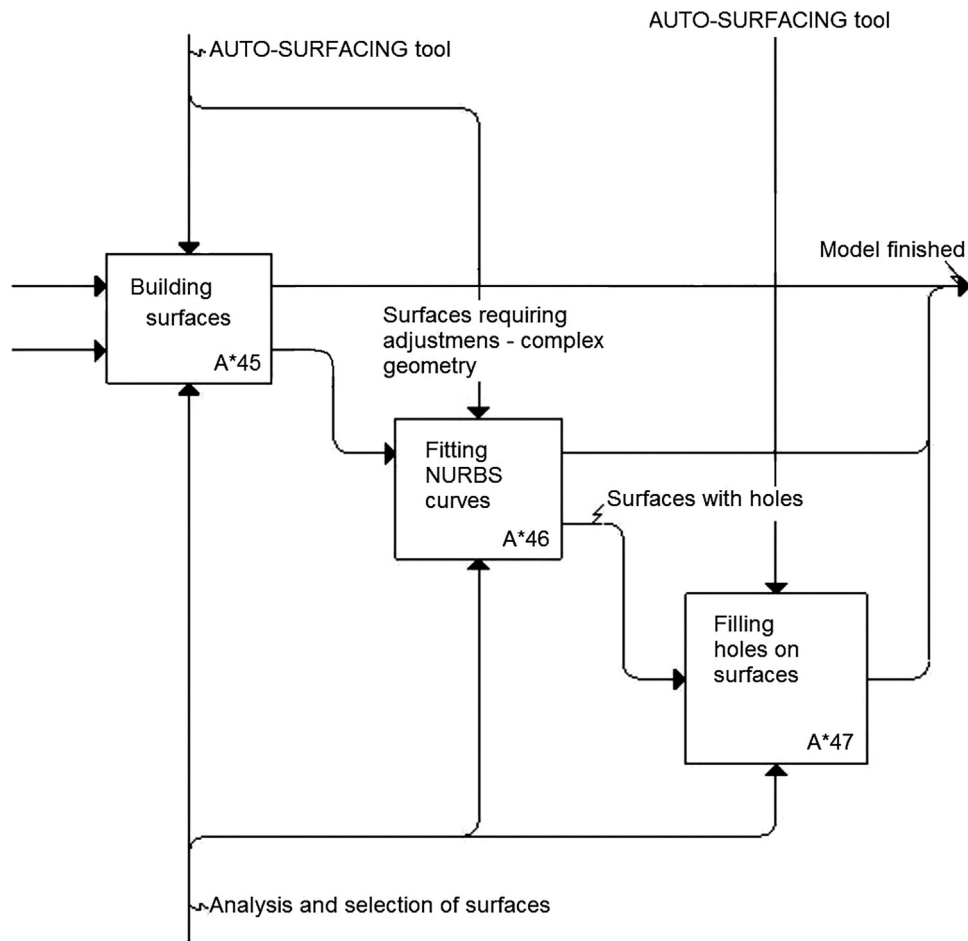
AUTO-SURFACING tool

AUTO-SURFACING tool

Model finished

Building surfaces

A*45

Surfaces requiring adjustmens - complex geometry

Fitting NURBS curves

A*46

Surfaces with holes

Filling holes on surfaces

A*47

Analysis and selection of surfaces